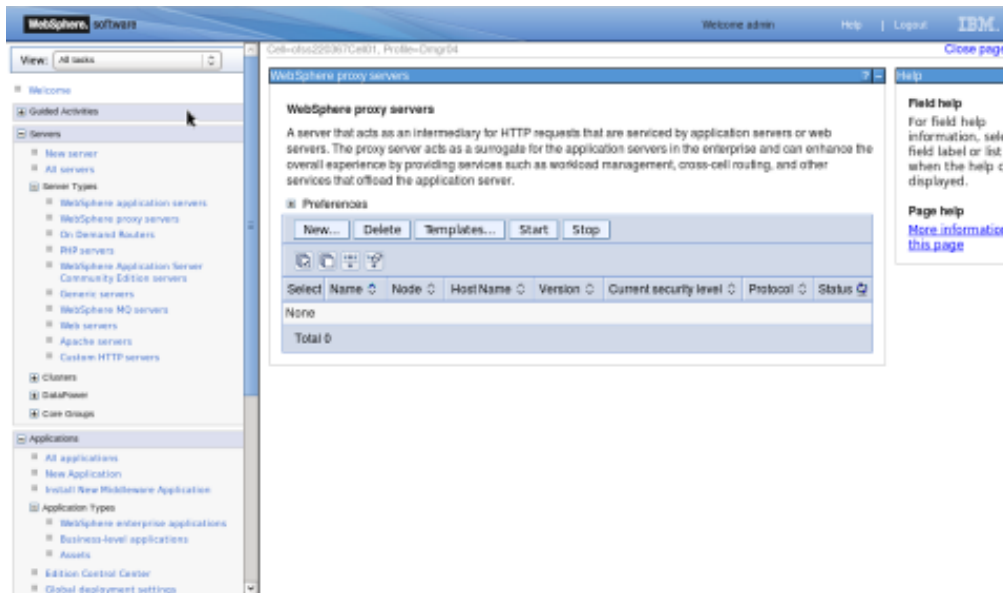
WebSphere. software

Welcome admin

Help | Logout IBM.

View: All tasks

Welcome

Guided Activities

Servers

New server

All servers

Server Types

WebSphere application servers

WebSphere proxy servers

On Demand Routers

PHP servers

WebSphere Application Server Community Edition servers

Generic servers

WebSphere MQ servers

Web servers

Apache servers

Custom HTTP servers

Clusters

DataPower

Core Groups

Applications

All applications

New Application

Install New Middleware Application

Application Types

WebSphere enterprise applications

Business-level applications

Assets

Edition Control Center

Global deployment settings

Cell=ofss220367Cell01, Profile=Dmgr04

Close page

WebSphere proxy servers

? –

WebSphere proxy servers

A server that acts as an intermediary for HTTP requests that are serviced by application servers or web servers. The proxy server acts as a surrogate for the application servers in the enterprise and can enhance the overall experience by providing services such as workload management, cross-cell routing, and other services that offload the application server.

Preferences

New... Delete Templates... Start Stop

| Select | Name | Node | Host Name | Version | Current security level | Protocol | Status |
|---|---|---|---|---|---|---|---|
| None | | | | | | | |
| Total 0 | | | | | | | |

Help

Field help

For field help information, sele field label or list when the help c displayed.

Page help

More informatio this page